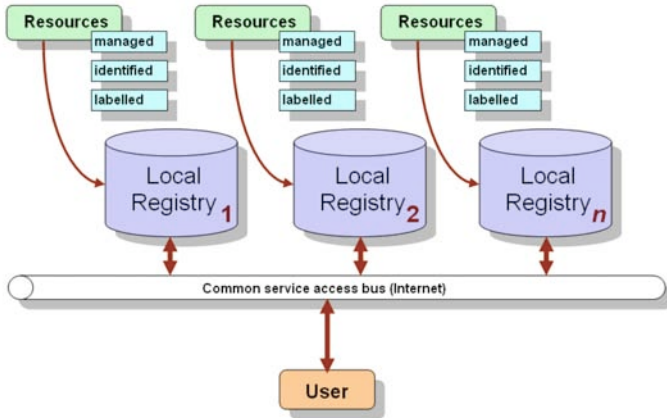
Resources
managed
identified
labelled

Resources
managed
identified
labelled

Resources
managed
identified
labelled

Local Registry 1

Local Registry 2

Local Registry n

Common service access bus (Internet)

User